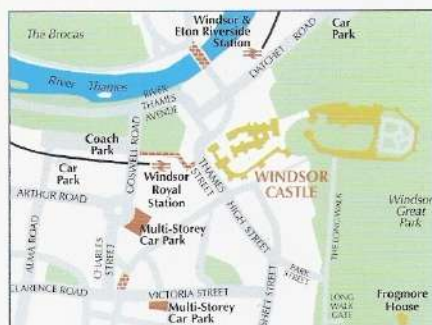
The Brocas

Windsor & Eton Riverside Station

Car Park

DATCHET ROAD

River Thames

BARRY AVENUE

THAMES AVENUE

Coach Park

COSWELL ROAD

Car Park

ARTHUR ROAD

Windsor Royal Station

THAMES STREET

WINDSOR CASTLE

Windsor Great Park

HIGH STREET

THE LONG WALK

Multi-Storey Car Park

ALMA ROAD

CHARLES STREET

PARK STREET

CLARENCE ROAD

VICTORIA STREET

Multi-Storey Car Park

SHEET STREET

LONG WALK GATE

Frogmore House